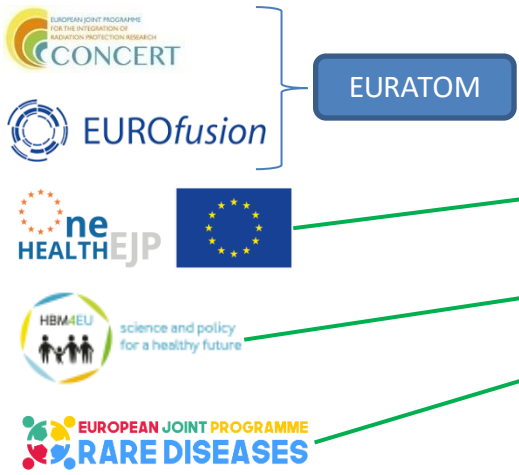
EUROPEAN JOINT PROGRAMME FOR THE INTEGRATION OF RADIATION PROTECTION RESEARCH
CONCERT

EUROfusion

EURATOM

One HEALTH EJP

HBM4EU
science and policy for a healthy future

EUROPEAN JOINT PROGRAMME
RARE DISEASES